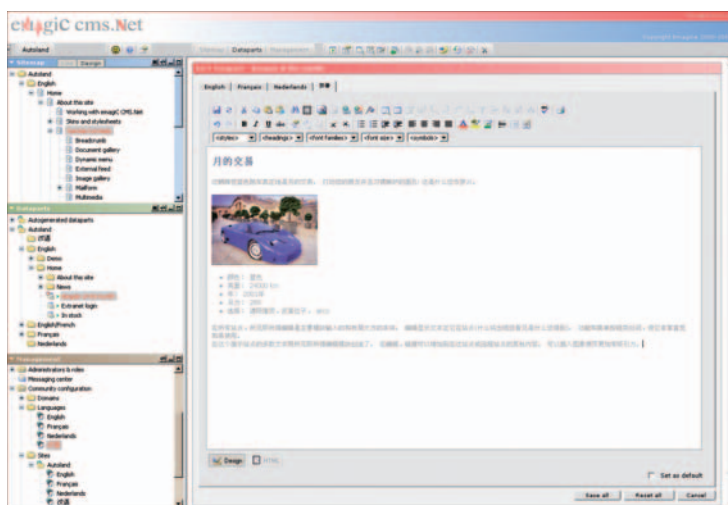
emagiC cms.Net

Autoland

Sitemap Design

Autoland
English
Home
About this site
Working with emagiC CMS.Net
Skins and stylesheets
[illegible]
Breadcrumb
Document gallery
Dynamic menu
External feed
Image gallery
Platform
Multimedia

Dataparts
Autogenerated dataparts
Autoland
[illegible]
English
Demo
Home
About this site
News
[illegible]
Extranet login
In stock
English/French
Français
Nederlands

Management
Administrators & roles
Messaging center
Community configuration
Domains
Languages
English
Français
Nederlands
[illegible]
Sites
Autoland
English
Français
Nederlands
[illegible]

Sitemap Dataparts Management

English Français Nederlands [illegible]

<styles> <headings> <font families> <font size> <symbols>

月的交易

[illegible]

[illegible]

Design HTML

Set as default

Save all Reset all Cancel